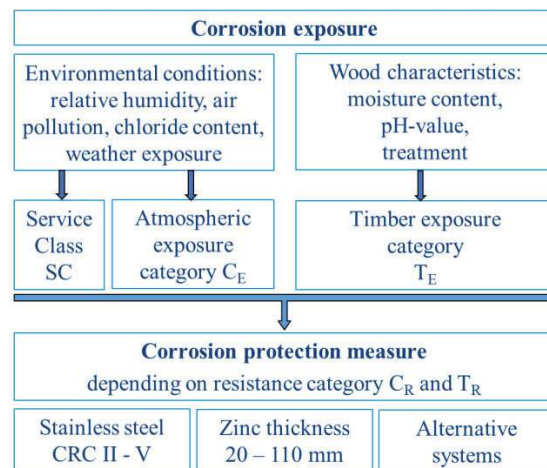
Corrosion exposure

Environmental conditions: relative humidity, air pollution, chloride content, weather exposure

Wood characteristics: moisture content, pH-value, treatment

Service Class SC

Atmospheric exposure category $C_E$

Timber exposure category $T_E$

Corrosion protection measure

depending on resistance category $C_R$ and $T_R$

Stainless steel CRC II - V

Zinc thickness 20 – 110 mm

Alternative systems